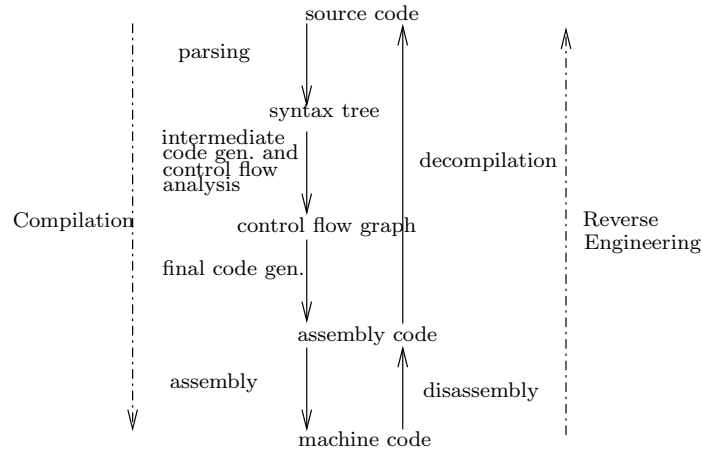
source code

parsing

syntax tree

intermediate code gen. and control flow analysis

decompilation

Compilation

control flow graph

Reverse Engineering

final code gen.

assembly code

assembly

disassembly

machine code